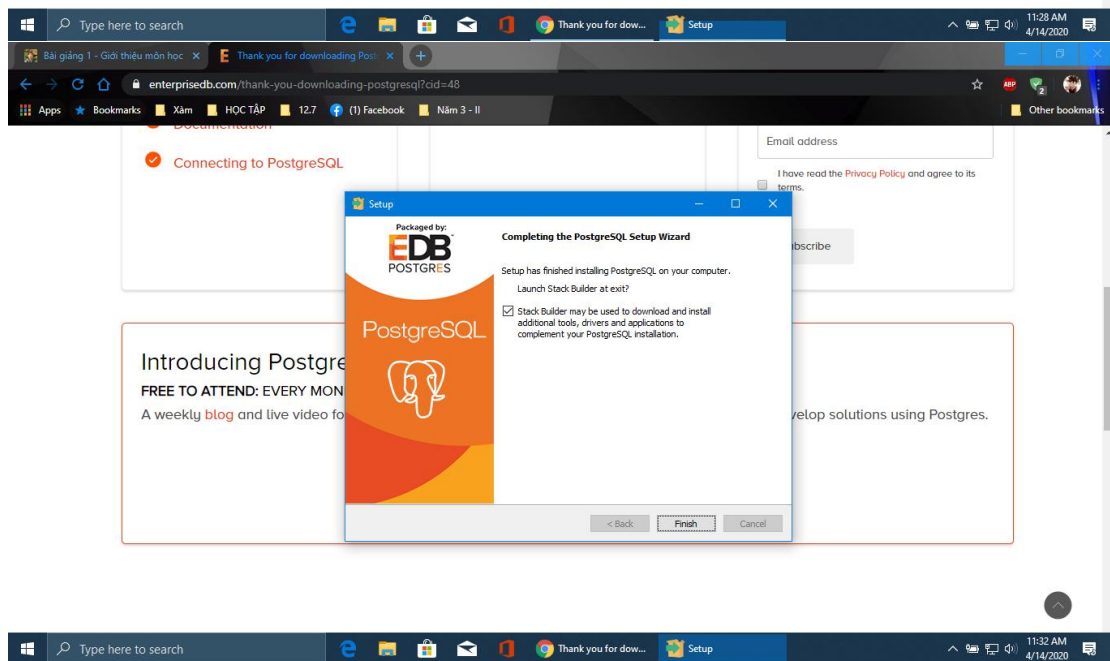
Type here to search

Thank you for dow...

Setup

11:28 AM
4/14/2020

Bài giảng 1 - Giới thiệu môn học ×

Thank you for downloading Post ×

enterprisedb.com/thank-you-downloading-postgresql?cid=48

Apps

Bookmarks

Xàm

HỌC TẬP

12.7

(1) Facebook

Năm 3 - II

Other bookmarks

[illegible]

Connecting to PostgreSQL

Email address

I have read the Privacy Policy and agree to its terms.

ubscribe

Setup

Packaged by:

EDB

POSTGRES

PostgreSQL

Completing the PostgreSQL Setup Wizard

Setup has finished installing PostgreSQL on your computer.

Launch Stack Builder at exit?

Stack Builder may be used to download and install additional tools, drivers and applications to complement your PostgreSQL installation.

< Back

Finish

Cancel

Introducing Postgre

FREE TO ATTEND: EVERY MON

A weekly blog and live video fo

velop solutions using Postgres.

Type here to search

Thank you for dow...

Setup

11:32 AM
4/14/2020